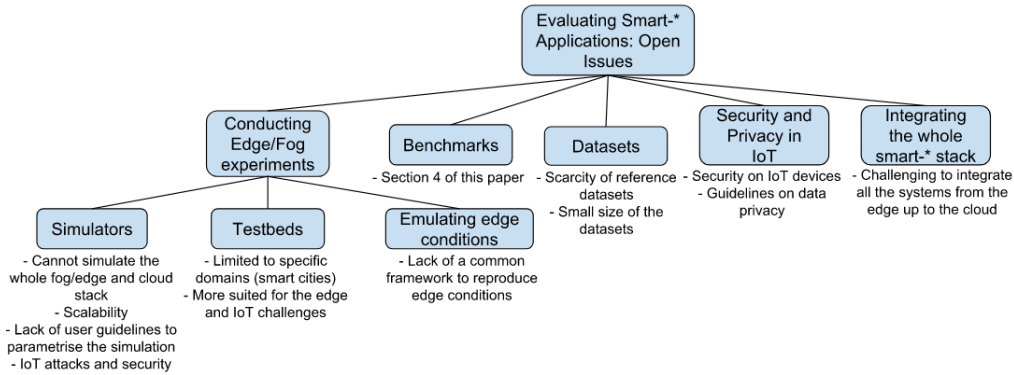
Evaluating Smart-* Applications: Open Issues

Conducting Edge/Fog experiments

Simulators

- Cannot simulate the whole fog/edge and cloud stack
- Scalability
- Lack of user guidelines to parametrise the simulation
- IoT attacks and security

Testbeds

- Limited to specific domains (smart cities)
- More suited for the edge and IoT challenges

Emulating edge conditions

- Lack of a common framework to reproduce edge conditions

Benchmarks

- Section 4 of this paper

Datasets

- Scarcity of reference datasets
- Small size of the datasets

Security and Privacy in IoT

- Security on IoT devices
- Guidelines on data privacy

Integrating the whole smart-* stack

- Challenging to integrate all the systems from the edge up to the cloud